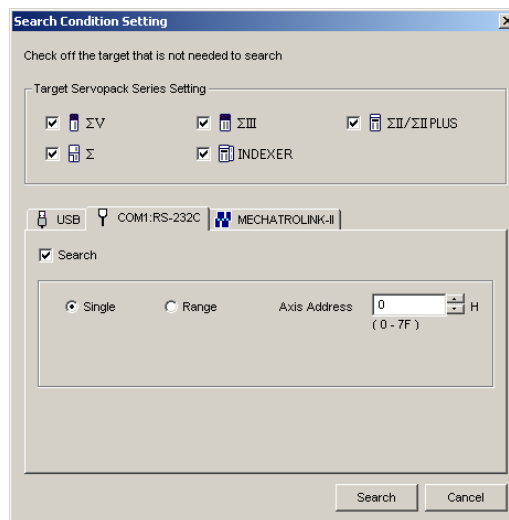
Search Condition Setting

Check off the target that is not needed to search

Target Servopack Series Setting

ΣV

ΣIII

ΣII/ΣII PLUS

Σ

INDEXER

USB

COM1:RS-232C

MECHATROLINK-II

Search

Single

Range

Axis Address

0

H

( 0 - 7F )

Search

Cancel